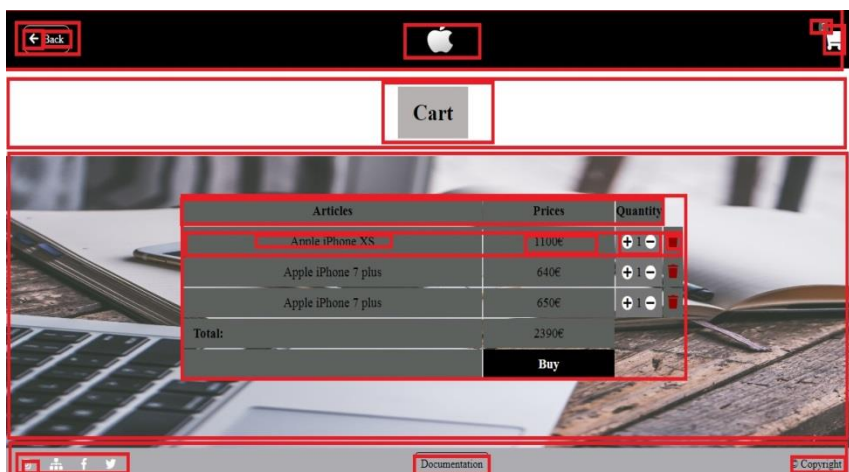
Back

Cart

| Articles | Prices | Quantity |
|---|---|---|
| Apple iPhone XS | 1100€ | 1 |
| Apple iPhone 7 plus | 640€ | 1 |
| Apple iPhone 7 plus | 650€ | 1 |
| Total: | 2390€ | |
| | Buy | |

Documentation

© Copyright